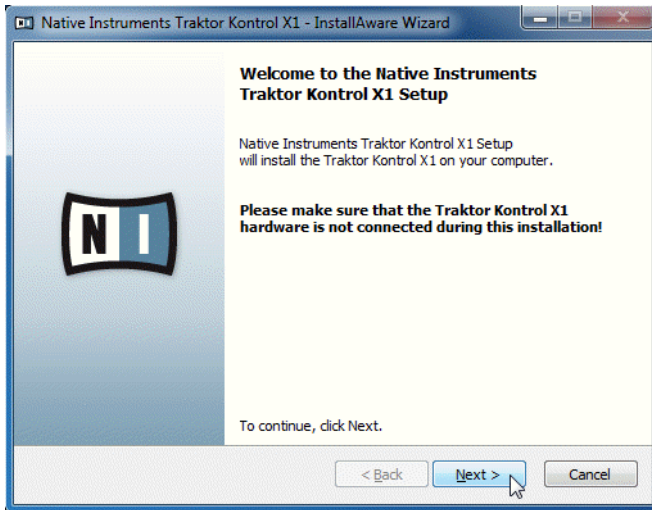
Native Instruments Traktor Kontrol X1 - InstallAware Wizard

Welcome to the Native Instruments Traktor Kontrol X1 Setup

Native Instruments Traktor Kontrol X1 Setup will install the Traktor Kontrol X1 on your computer.

Please make sure that the Traktor Kontrol X1 hardware is not connected during this installation!

NI

To continue, click Next.

< Back

Next >

Cancel